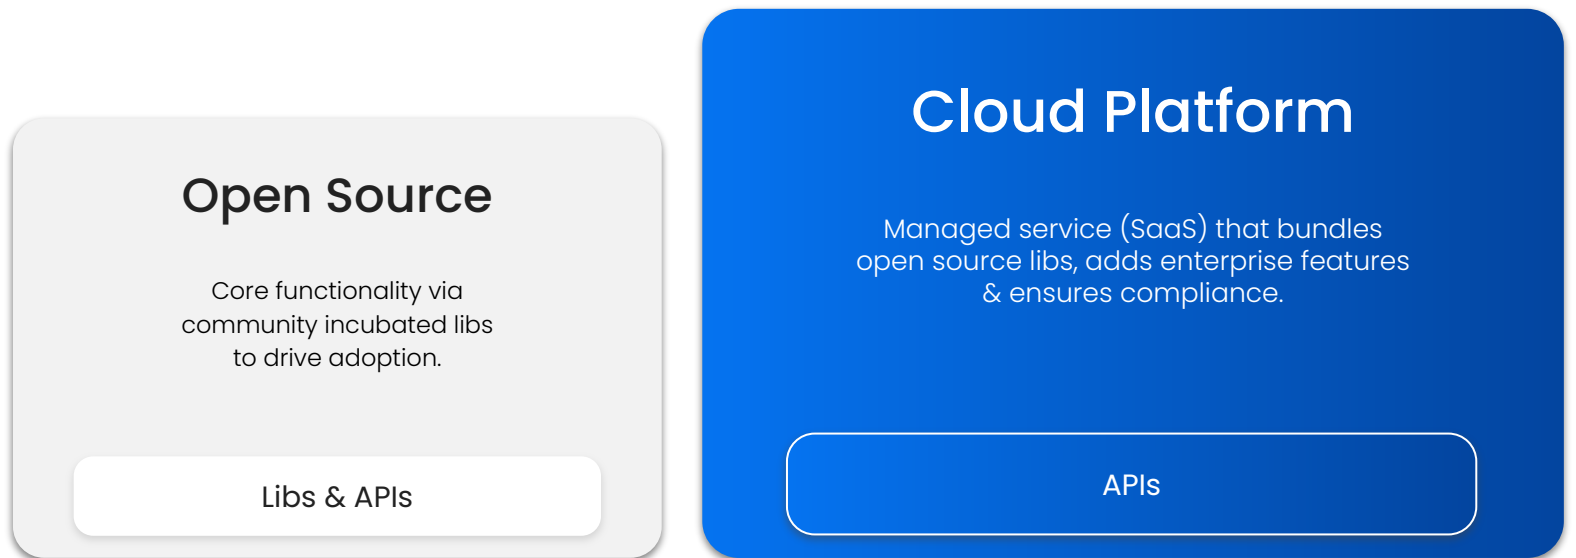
Open Source

Core functionality via community incubated libs to drive adoption.

Libs & APIs

Cloud Platform

Managed service (SaaS) that bundles open source libs, adds enterprise features & ensures compliance.

APIs